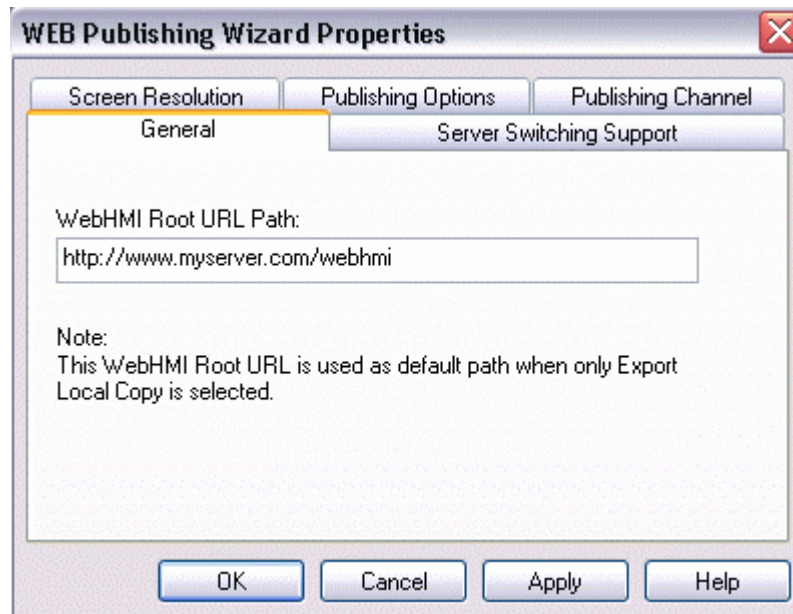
WEB Publishing Wizard Properties

Screen Resolution
Publishing Options
Publishing Channel
General
Server Switching Support

WebHMI Root URL Path:

http://www.myserver.com/webhmi

Note:
This WebHMI Root URL is used as default path when only Export Local Copy is selected.

OK
Cancel
Apply
Help